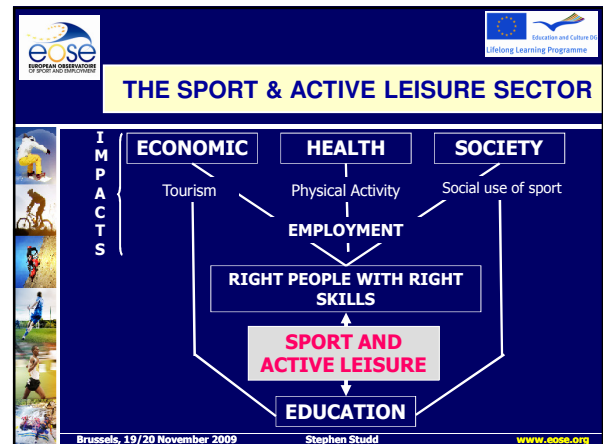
eose
EUROPEAN OBSERVATOIRE OF SPORT AND EMPLOYMENT

Education and Culture DG
Lifelong Learning Programme

THE SPORT & ACTIVE LEISURE SECTOR

I M P A C T S

ECONOMIC

HEALTH

SOCIETY

Tourism

Physical Activity

Social use of sport

EMPLOYMENT

RIGHT PEOPLE WITH RIGHT SKILLS

SPORT AND ACTIVE LEISURE

EDUCATION

Brussels, 19/20 November 2009

Stephen Studd

www.eose.org